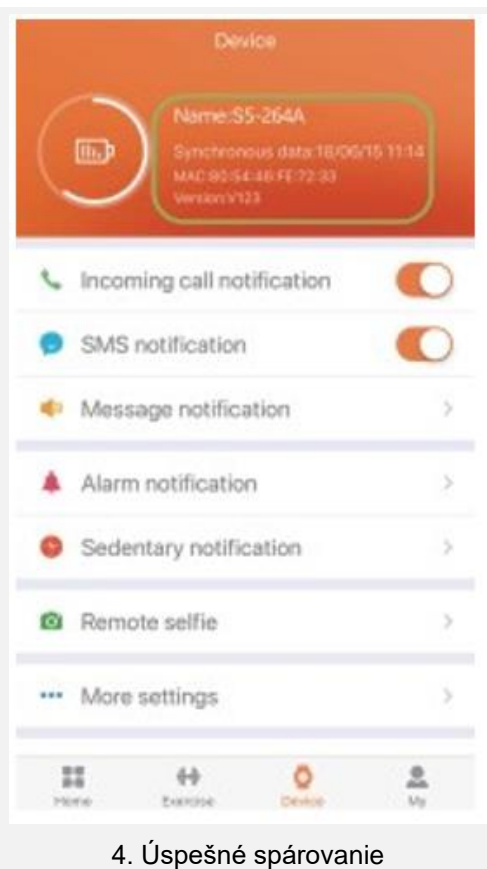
Device

Name:S5-264A
Synchronous data:18/06/15 11:14
MAC:80:54:48:FE:72:33
Version:V123

Incoming call notification

SMS notification

Message notification

Alarm notification

Sedentary notification

Remote selfie

More settings

Home
Exercise
Device
My

4. Úspešné spárovanie